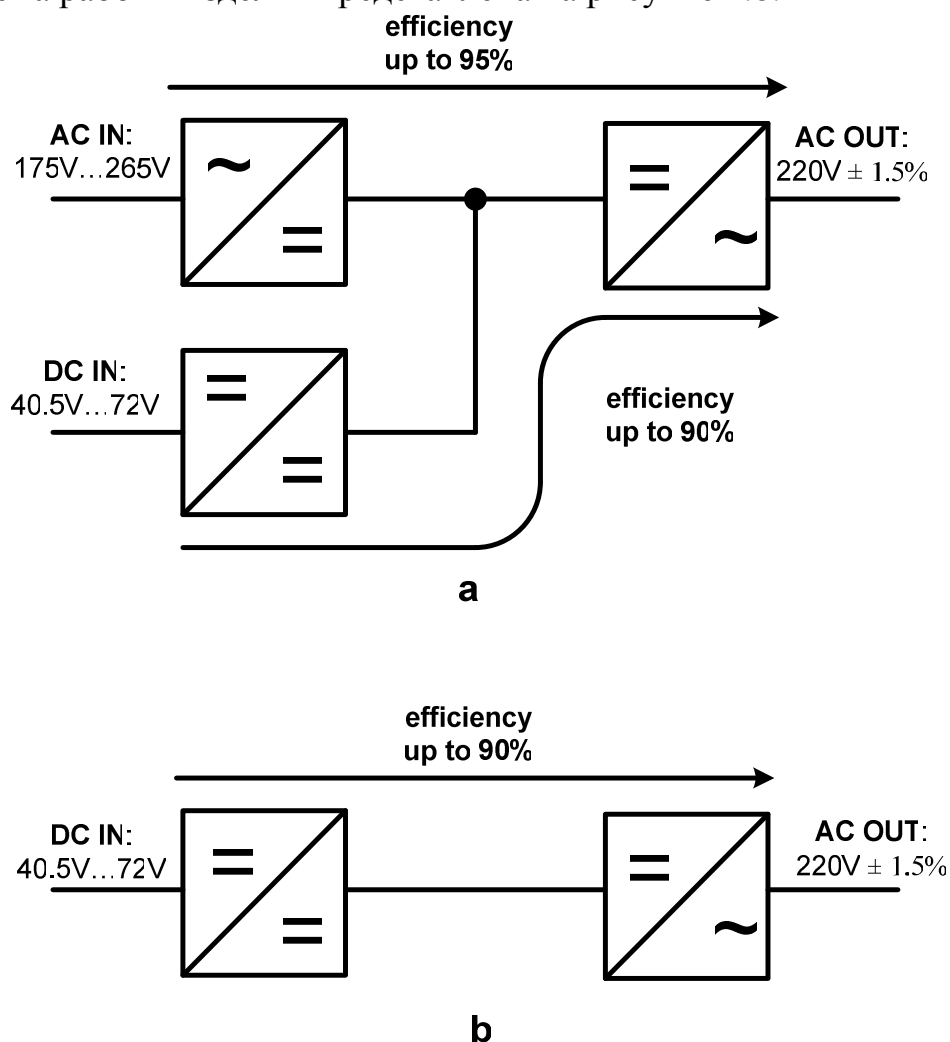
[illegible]

efficiency
up to 95%

AC IN:
175V...265V

~

=

=

~

AC OUT:
220V ± 1.5%

DC IN:
40.5V...72V

=

=

efficiency
up to 90%

a

efficiency
up to 90%

DC IN:
40.5V...72V

=

=

=

~

AC OUT:
220V ± 1.5%

b